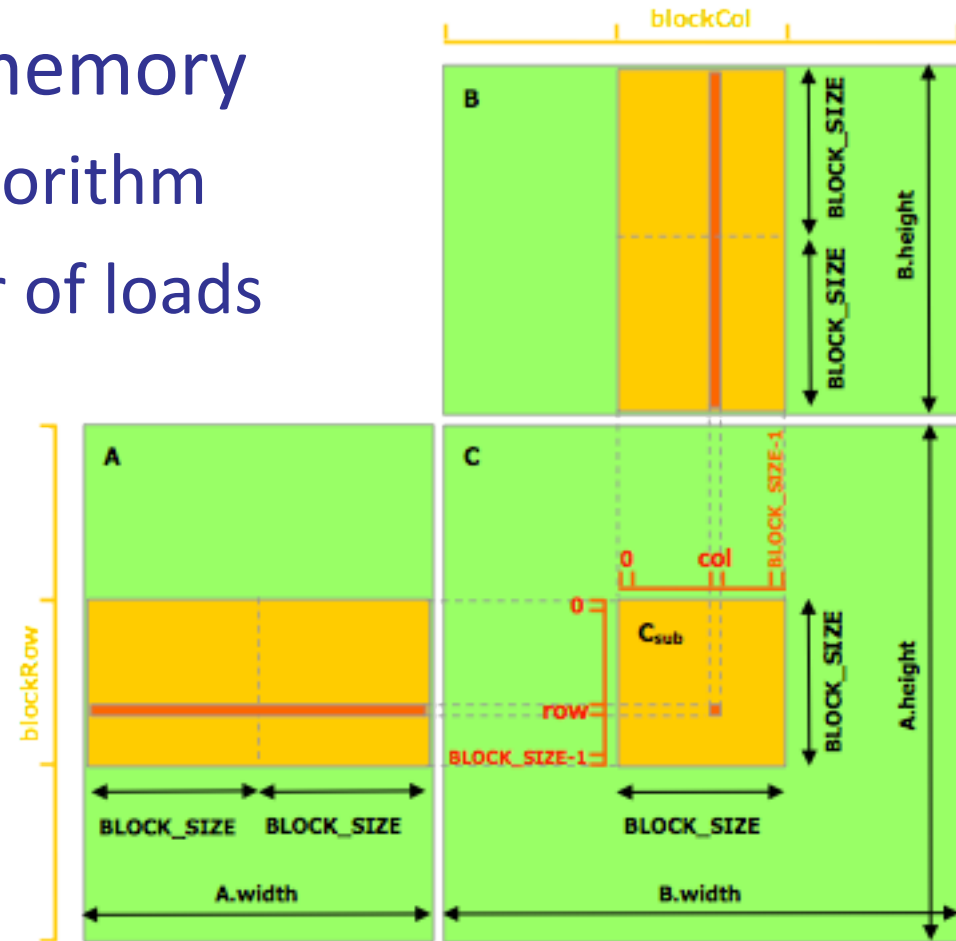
nemory
orithm
r of loads

blockCol

B

BLOCK_SIZE

BLOCK_SIZE

B.height

A

C

BLOCK_SIZE-1

0

col

0

$C_{sub}$

BLOCK_SIZE

A.height

blockRow

row

BLOCK_SIZE-1

BLOCK_SIZE BLOCK_SIZE

BLOCK_SIZE

A.width

B.width